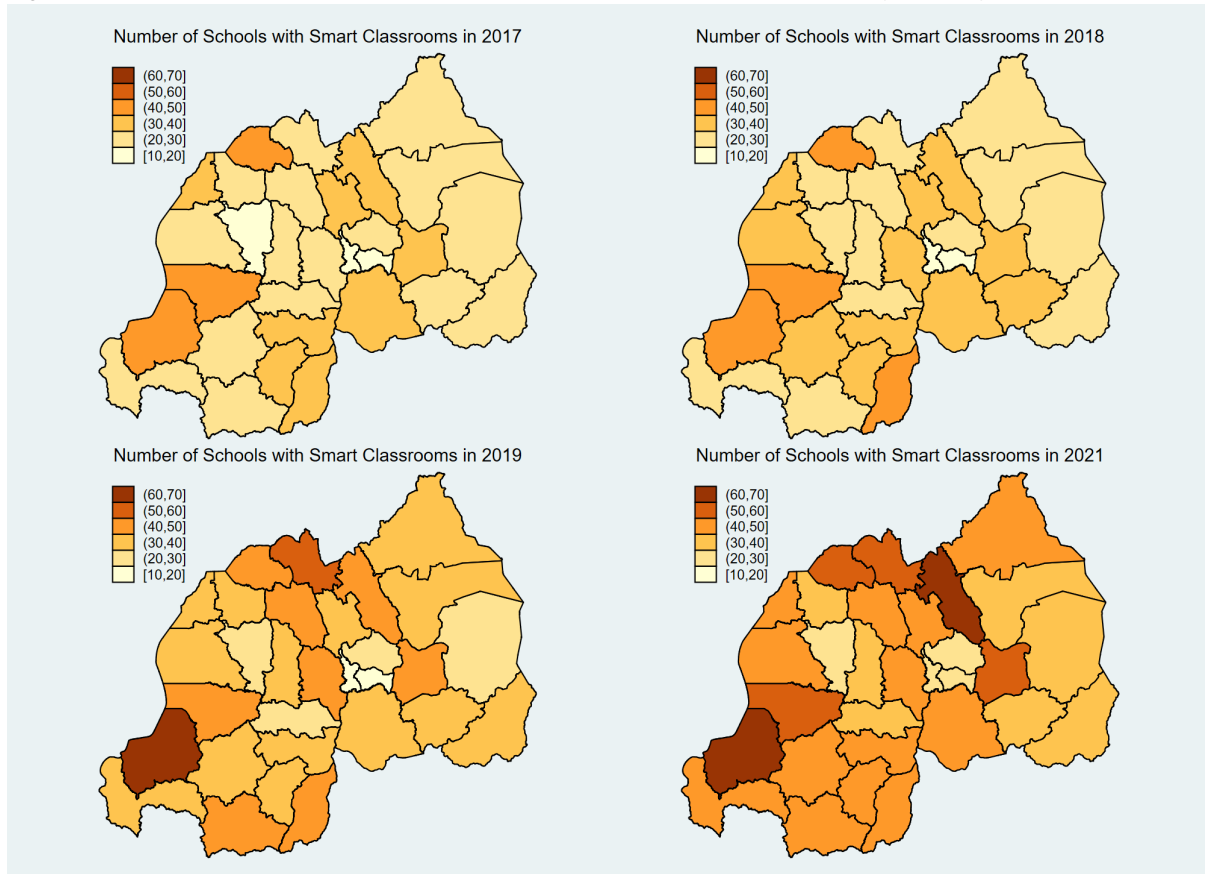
Number of Schools with Smart Classrooms in 2017

(60,70]
(50,60]
(40,50]
(30,40]
(20,30]
[10,20]

Number of Schools with Smart Classrooms in 2018

(60,70]
(50,60]
(40,50]
(30,40]
(20,30]
[10,20]

Number of Schools with Smart Classrooms in 2019

(60,70]
(50,60]
(40,50]
(30,40]
(20,30]
[10,20]

Number of Schools with Smart Classrooms in 2021

(60,70]
(50,60]
(40,50]
(30,40]
(20,30]
[10,20]